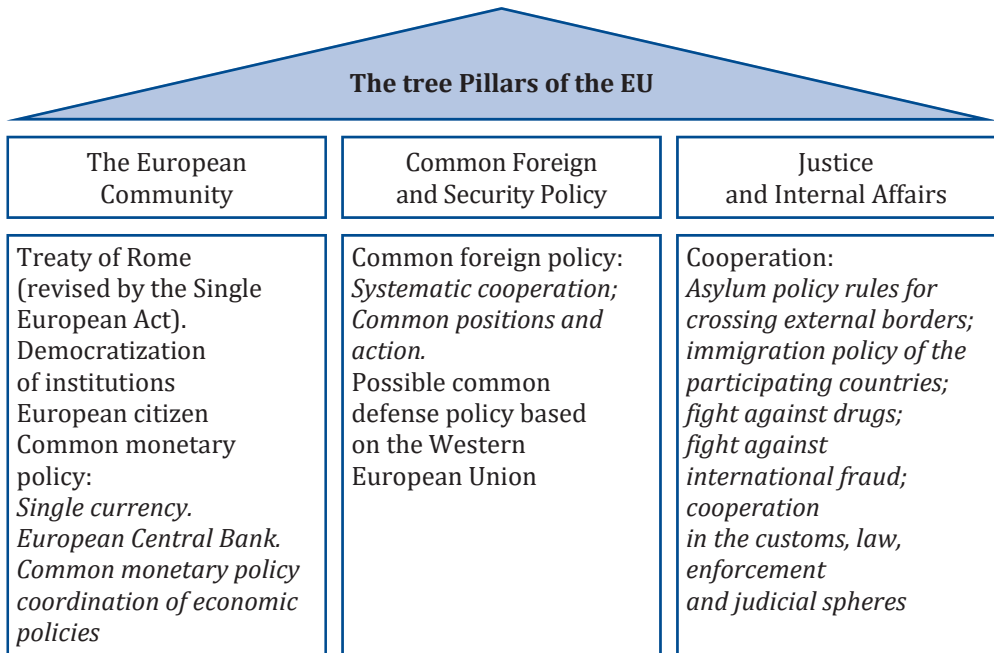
The tree Pillars of the EU

The European Community

Treaty of Rome (revised by the Single European Act).
Democratization of institutions
European citizen
Common monetary policy:
*Single currency.*
*European Central Bank.*
*Common monetary policy coordination of economic policies*

Common Foreign and Security Policy

Common foreign policy:
*Systematic cooperation;*
*Common positions and action.*
Possible common defense policy based on the Western European Union

Justice and Internal Affairs

Cooperation:
*Asylum policy rules for crossing external borders;*
*immigration policy of the participating countries;*
*fight against drugs;*
*fight against international fraud;*
*cooperation in the customs, law, enforcement and judicial spheres*